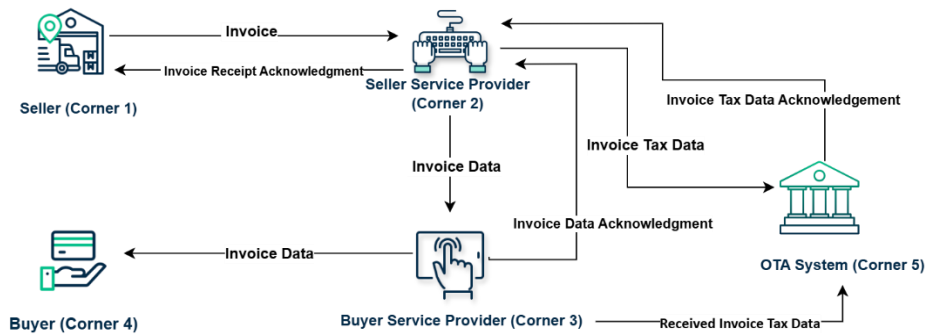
Invoice

Invoice Receipt Acknowledgment

Seller (Corner 1)

Seller Service Provider (Corner 2)

Invoice Tax Data Acknowledgement

Invoice Tax Data

Invoice Data

Invoice Data Acknowledgment

Invoice Data

OTA System (Corner 5)

Buyer (Corner 4)

Buyer Service Provider (Corner 3)

Received Invoice Tax Data